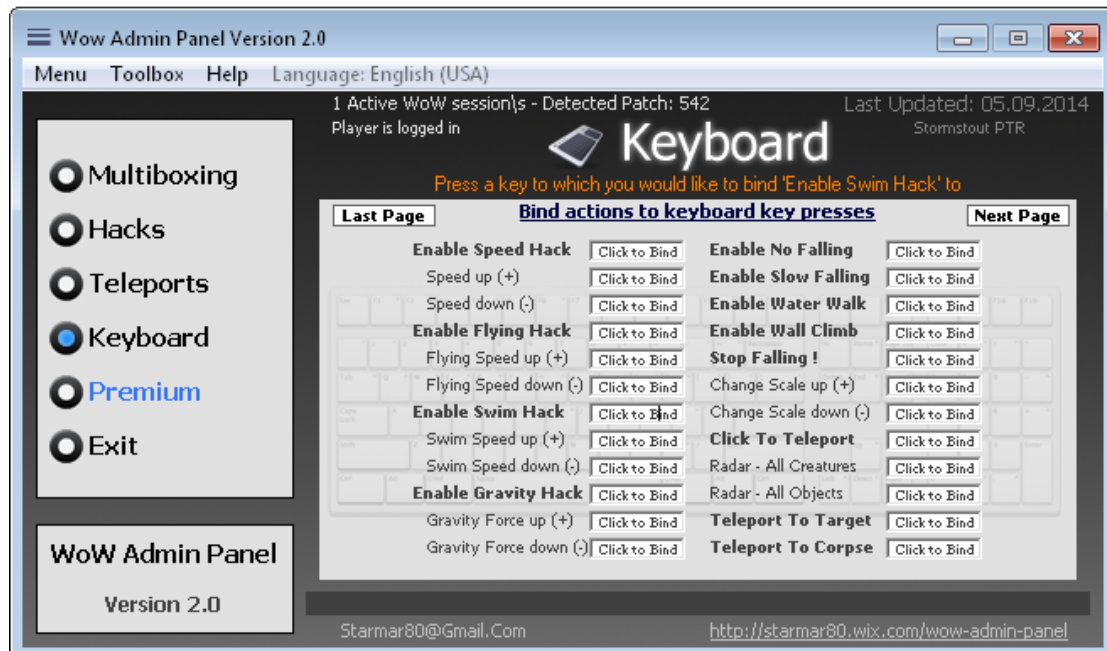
Wow Admin Panel Version 2.0

Menu Toolbox Help Language: English (USA)

Multiboxing
Hacks
Teleports
Keyboard
Premium
Exit

WoW Admin Panel
Version 2.0

1 Active WoW session\s - Detected Patch: 542
Player is logged in

Last Updated: 05.09.2014
Stormstout PTR

Keyboard

Press a key to which you would like to bind 'Enable Swim Hack' to

Last Page
Bind actions to keyboard key presses
Next Page

| | | | |
|---|---|---|---|
| Enable Speed Hack | Click to Bind | Enable No Falling | Click to Bind |
| Speed up (+) | Click to Bind | Enable Slow Falling | Click to Bind |
| Speed down (-) | Click to Bind | Enable Water Walk | Click to Bind |
| Enable Flying Hack | Click to Bind | Enable Wall Climb | Click to Bind |
| Flying Speed up (+) | Click to Bind | Stop Falling ! | Click to Bind |
| Flying Speed down (-) | Click to Bind | Change Scale up (+) | Click to Bind |
| Enable Swim Hack | Click to Bind | Change Scale down (-) | Click to Bind |
| Swim Speed up (+) | Click to Bind | Click To Teleport | Click to Bind |
| Swim Speed down (-) | Click to Bind | Radar - All Creatures | Click to Bind |
| Enable Gravity Hack | Click to Bind | Radar - All Objects | Click to Bind |
| Gravity Force up (+) | Click to Bind | Teleport To Target | Click to Bind |
| Gravity Force down (-) | Click to Bind | Teleport To Corpse | Click to Bind |

Starmar80@Gmail.Com
http://starmar80.wix.com/wow-admin-panel